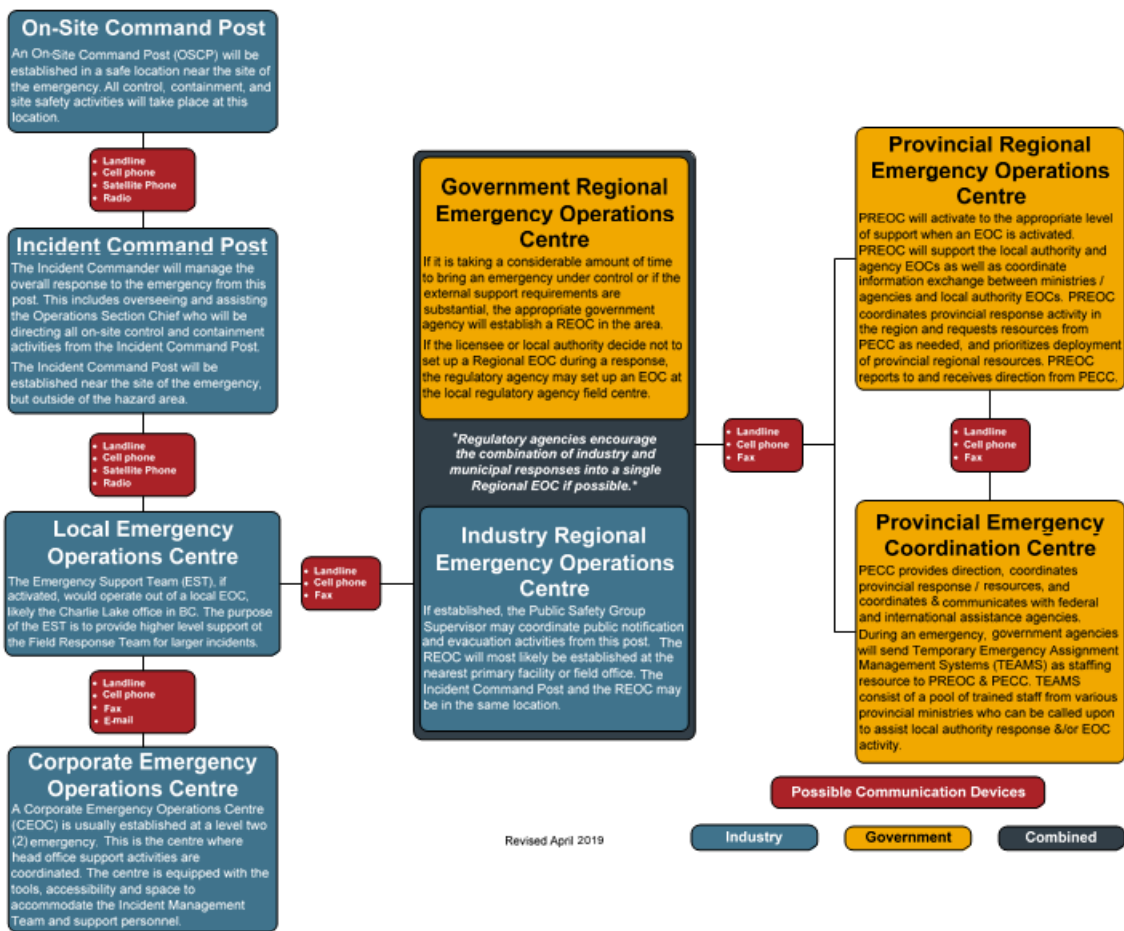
On-Site Command Post

An On-Site Command Post (OSCP) will be established in a safe location near the site of the emergency. All control, containment, and site safety activities will take place at this location.

- Landline
- Cell phone
- Satellite Phone
- Radio

Incident Command Post

The Incident Commander will manage the overall response to the emergency from this post. This includes overseeing and assisting the Operations Section Chief who will be directing all on-site control and containment activities from the Incident Command Post.

The Incident Command Post will be established near the site of the emergency, but outside of the hazard area.

- Landline
- Cell phone
- Satellite Phone
- Radio

Local Emergency Operations Centre

The Emergency Support Team (EST), if activated, would operate out of a local EOC, likely the Charlie Lake office in BC. The purpose of the EST is to provide higher level support ot the Field Response Team for larger incidents.

- Landline
- Cell phone
- Fax
- E-mail

Corporate Emergency Operations Centre

A Corporate Emergency Operations Centre (CEOC) is usually established at a level two (2) emergency. This is the centre where head office support activities are coordinated. The centre is equipped with the tools, accessibility and space to accommodate the Incident Management Team and support personnel.

- Landline
- Cell phone
- Fax

Government Regional Emergency Operations Centre

If it is taking a considerable amount of time to bring an emergency under control or if the external support requirements are substantial, the appropriate government agency will establish a REOC in the area.

If the licensee or local authority decide not to set up a Regional EOC during a response, the regulatory agency may set up an EOC at the local regulatory agency field centre.

*Regulatory agencies encourage the combination of industry and municipal responses into a single Regional EOC if possible.*

Industry Regional Emergency Operations Centre

If established, the Public Safety Group Supervisor may coordinate public notification and evacuation activities from this post. The REOC will most likely be established at the nearest primary facility or field office. The Incident Command Post and the REOC may be in the same location.

Revised April 2019

- Landline
- Cell phone
- Fax

Provincial Regional Emergency Operations Centre

PREOC will activate to the appropriate level of support when an EOC is activated. PREOC will support the local authority and agency EOCs as well as coordinate information exchange between ministries / agencies and local authority EOCs. PREOC coordinates provincial response activity in the region and requests resources from PECC as needed, and prioritizes deployment of provincial regional resources. PREOC reports to and receives direction from PECC.

- Landline
- Cell phone
- Fax

Provincial Emergency Coordination Centre

PECC provides direction, coordinates provincial response / resources, and coordinates & communicates with federal and international assistance agencies. During an emergency, government agencies will send Temporary Emergency Assignment Management Systems (TEAMS) as staffing resource to PREOC & PECC. TEAMS consist of a pool of trained staff from various provincial ministries who can be called upon to assist local authority response &/or EOC activity.

Possible Communication Devices

Industry

Government

Combined